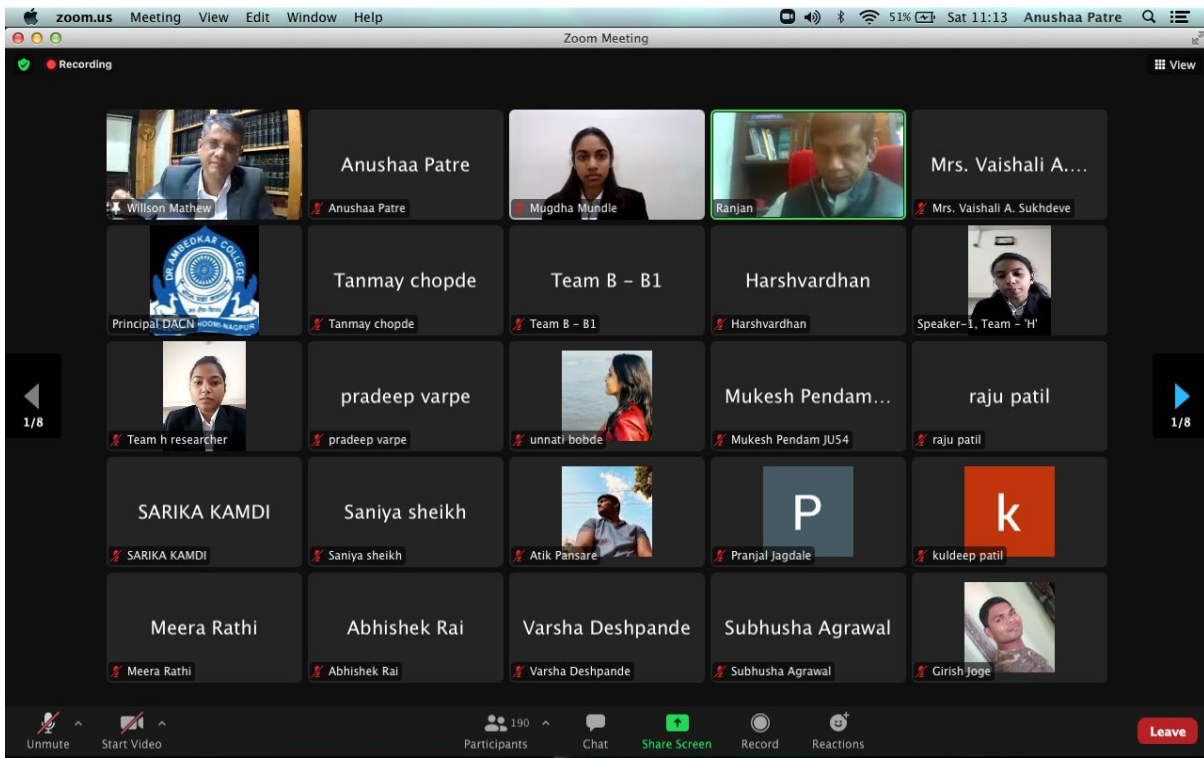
zoom.us Meeting View Edit Window Help
51% Sat 11:13 Anushaa Patre
Zoom Meeting
Recording
View

Willson Mathew
Anushaa Patre
Anushaa Patre
Mugdha Mundle
Ranjan
Mrs. Vaishali A....
Mrs. Vaishali A. Sukhdeve

DR AMBEDKAR COLLEGE
DEEKSHABHOOMI NAGPUR
Principal DACN
Tanmay chopde
Tanmay chopde
Team B - B1
Team B - B1
Harshvardhan
Harshvardhan
Speaker-1, Team - 'H'

1/8
Team h researcher
pradeep varpe
pradeep varpe
unnati bobde
Mukesh Pendam...
Mukesh Pendam JUS4
raju patil
raju patil
1/8

SARIKA KAMDI
SARIKA KAMDI
Saniya sheikh
Saniya sheikh
Atik Pansare
P
Pranjal Jagdale
k
kuldeep patil

Meera Rathi
Meera Rathi
Abhishek Rai
Abhishek Rai
Varsha Deshpande
Varsha Deshpande
Subhusha Agrawal
Subhusha Agrawal
Girish Joge

Unmute
Start Video
190
Participants
Chat
Share Screen
Record
Reactions
Leave